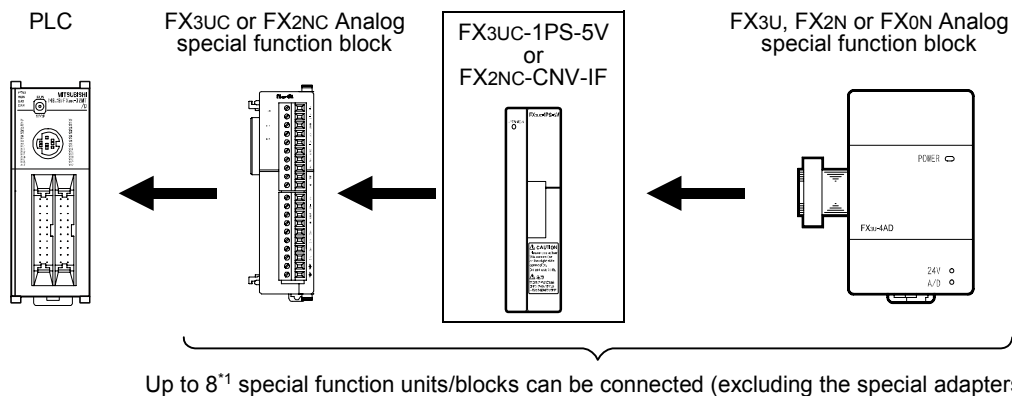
PLC

FX3UC or FX2NC Analog special function block

FX3UC-1PS-5V or FX2NC-CNV-IF

FX3U, FX2N or FX0N Analog special function block

MITSUBISHI

POWER

FX3U-4AD

24V

A/D

CAUTION

Up to 8$^{*1}$ special function units/blocks can be connected (excluding the special adapters